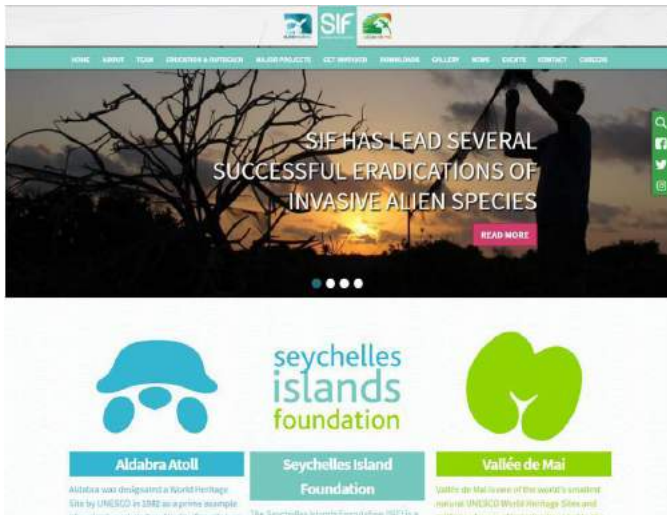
SIF

HOME ABOUT TEAM EDUCATION & OUTREACH MAJOR PROJECTS GET INVOLVED DOWNLOADS GALLERY NEWS EVENTS CONTACT CAREERS

SIF HAS LEAD SEVERAL SUCCESSFUL ERADICATIONS OF INVASIVE ALIEN SPECIES

READ MORE

seychelles islands foundation

Aldabra Atoll

Aldabra was designated a World Heritage Site by UNESCO in 1982 as a prime example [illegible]

Seychelles Island Foundation

The Seychelles Islands Foundation (SIF) is a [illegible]

Vallée de Mai

Vallée de Mai is one of the world's smallest natural UNESCO World Heritage Sites and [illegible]